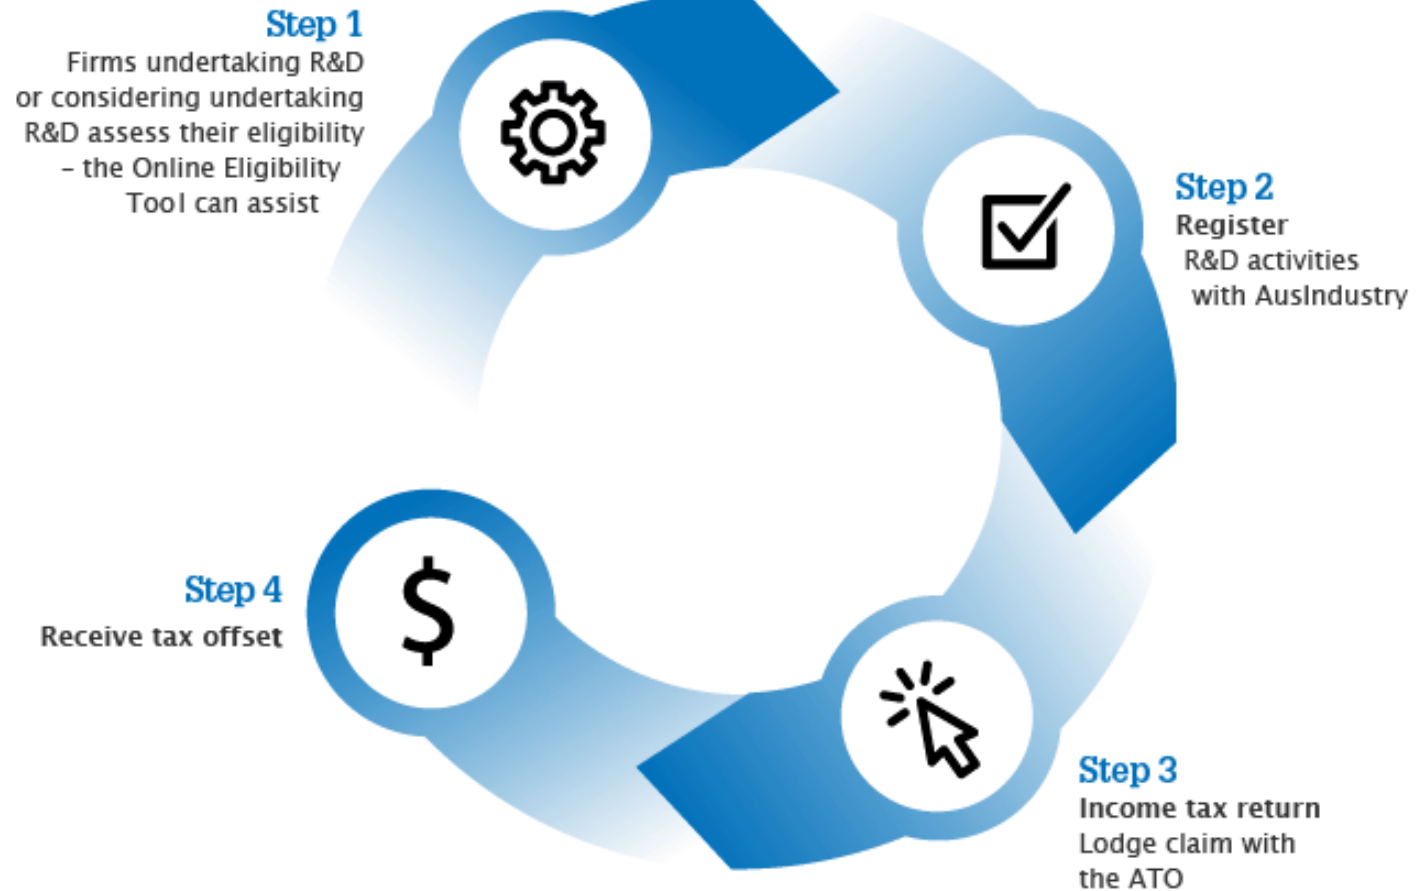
Step 1
Firms undertaking R&D or considering undertaking R&D assess their eligibility – the Online Eligibility Tool can assist

Step 2
Register R&D activities with AusIndustry

Step 3
Income tax return
Lodge claim with the ATO

Step 4
Receive tax offset

$